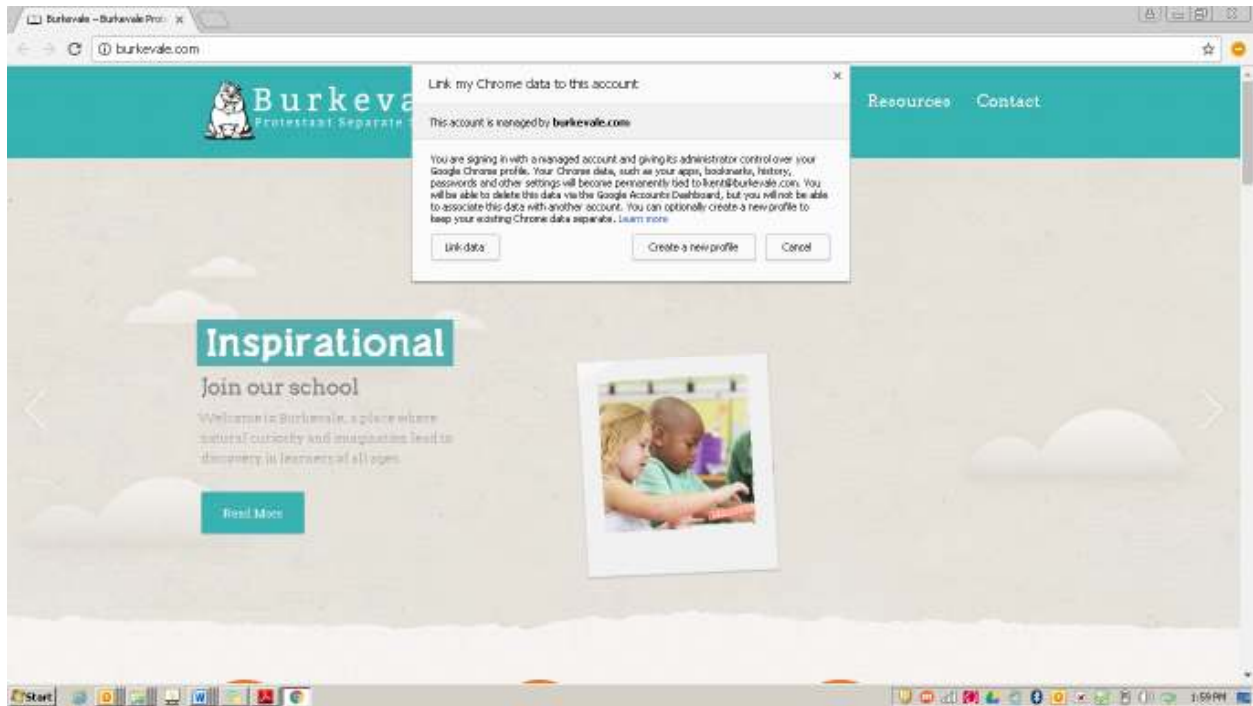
Burkevale – Burkevale Prot ×

burkevale.com

Burkeva

Protestant Separate

Resources Contact

Link my Chrome data to this account

×

This account is managed by burkevale.com

You are signing in with a managed account and giving its administrator control over your Google Chrome profile. Your Chrome data, such as your apps, bookmarks, history, passwords and other settings will become permanently tied to lkent@burkevale.com. You will be able to delete this data via the Google Accounts Dashboard, but you will not be able to associate this data with another account. You can optionally create a new profile to keep your existing Chrome data separate. Learn more

Link data

Create a new profile

Cancel

Inspirational

Join our school

Welcome to Burkevale, a place where natural curiosity and imagination lead to discovery in learners of all ages.

Read More

Start

1:59 PM